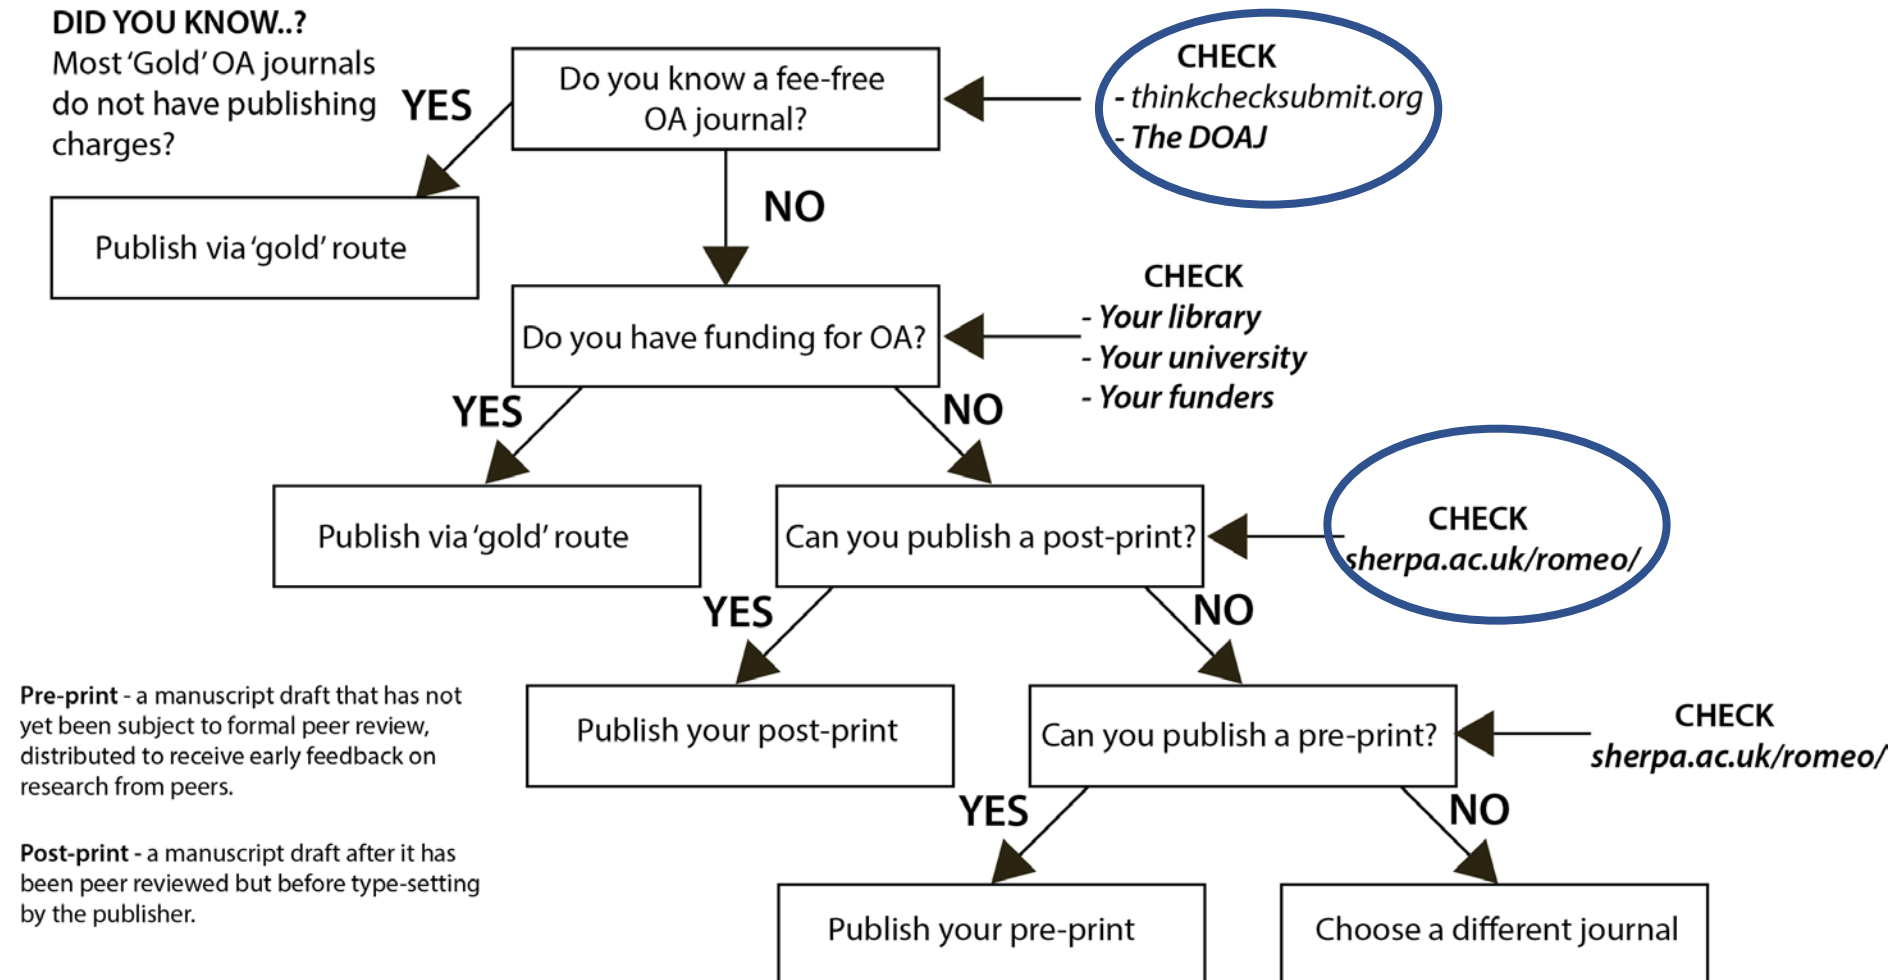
DID YOU KNOW..?
Most 'Gold' OA journals do not have publishing charges?

YES

Do you know a fee-free OA journal?

CHECK
- thinkchecksubmit.org
- The DOAJ

Publish via 'gold' route

NO

Do you have funding for OA?

CHECK
- Your library
- Your university
- Your funders

YES

NO

Publish via 'gold' route

Can you publish a post-print?

CHECK
sherpa.ac.uk/romeo/

YES

NO

Pre-print - a manuscript draft that has not yet been subject to formal peer review, distributed to receive early feedback on research from peers.

Publish your post-print

Can you publish a pre-print?

CHECK
sherpa.ac.uk/romeo/

YES

NO

Post-print - a manuscript draft after it has been peer reviewed but before type-setting by the publisher.

Publish your pre-print

Choose a different journal